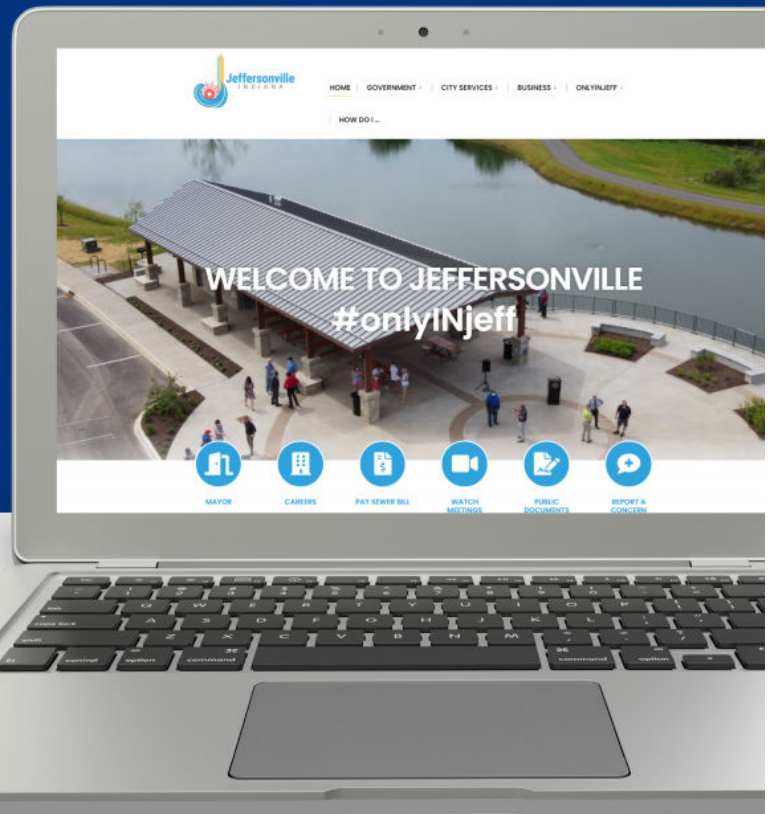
Jeffersonville
INDIANA

HOME | GOVERNMENT | CITY SERVICES | BUSINESS | ONLYINJEFF | HOW DO I...

WELCOME TO JEFFERSONVILLE
#onlyINjeff

MAYOR
CAREERS
PAY SEWER BILL
WATCH MEETINGS
PUBLIC DOCUMENTS
REPORT A CONCERN